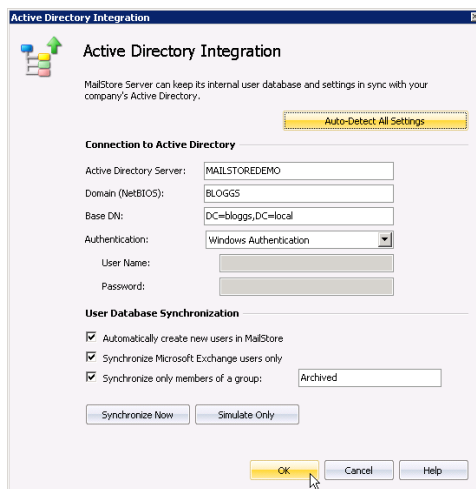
Active Directory Integration

Active Directory Integration

MailStore Server can keep its internal user database and settings in sync with your company's Active Directory.

Auto-Detect All Settings

Connection to Active Directory

Active Directory Server: MAILSTOREDEMO

Domain (NetBIOS): BLOGGS

Base DN: DC=bloggs,DC=local

Authentication: Windows Authentication

User Name:

Password:

User Database Synchronization

Automatically create new users in MailStore

Synchronize Microsoft Exchange users only

Synchronize only members of a group: Archived

Synchronize Now

Simulate Only

OK

Cancel

Help